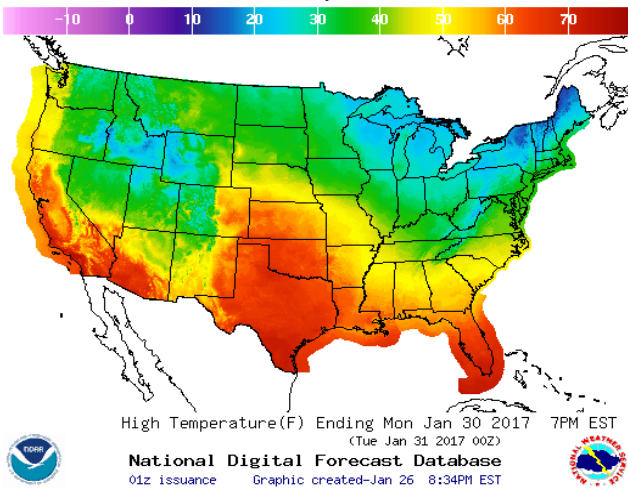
-10 0 10 20 30 40 50 60 70

High Temperature(F) Ending Mon Jan 30 2017 7PM EST
(Tue Jan 31 2017 00Z)

NOAA

National Digital Forecast Database

01z issuance Graphic created-Jan 26 8:34PM EST

NATIONAL WEATHER SERVICE